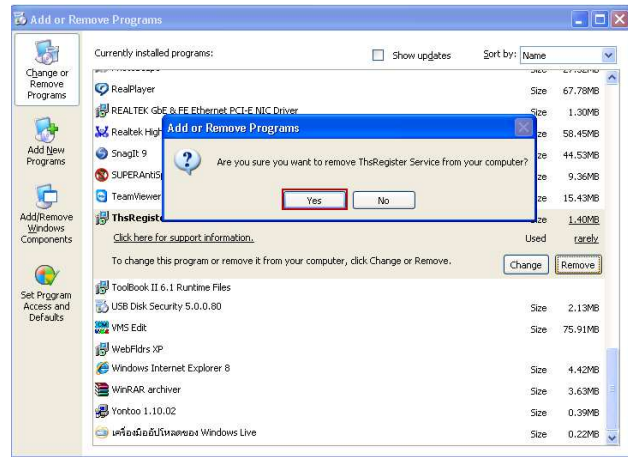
Add or Remove Programs

Change or Remove Programs

Add New Programs

Add/Remove Windows Components

Set Program Access and Defaults

Currently installed programs:
Show updates
Sort by: Name

| | | |
|---|---|---|
| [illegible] | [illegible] | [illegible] |
| RealPlayer | Size | 67.78MB |
| REALTEK GbE & FE Ethernet PCI-E NIC Driver | Size | 1.30MB |
| Realtek High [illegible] | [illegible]ze | 58.45MB |
| SnagIt 9 | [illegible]ze | 44.53MB |
| SUPERAntiS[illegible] | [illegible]ze | 9.36MB |
| TeamViewer | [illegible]ze | 15.43MB |
| ThsRegiste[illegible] | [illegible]ze | 1.40MB |
| Click here for support information. | Used | rarely |

To change this program or remove it from your computer, click Change or Remove.
Change
Remove

| | | |
|---|---|---|
| ToolBook II 6.1 Runtime Files | | |
| USB Disk Security 5.0.0.80 | Size | 2.13MB |
| VMS Edit | Size | 75.91MB |
| WebFldrs XP | | |
| Windows Internet Explorer 8 | Size | 4.42MB |
| WinRAR archiver | Size | 3.63MB |
| Yontoo 1.10.02 | Size | 0.39MB |
| เครื่องมือดาวน์โหลดของ Windows Live | Size | 0.22MB |

Add or Remove Programs
Are you sure you want to remove ThsRegister Service from your computer?
Yes
No